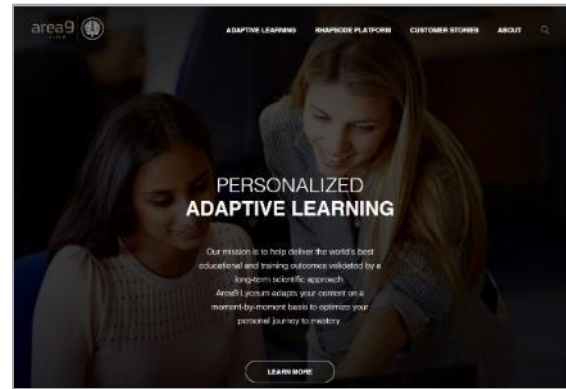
area9

ADAPTIVE LEARNING RHAPSODE PLATFORM CUSTOMER STORIES ABOUT

PERSONALIZED
ADAPTIVE LEARNING

Our mission is to help deliver the world's best educational and training outcomes validated by a long-term scientific approach. Area9 Lyceum adapts your content on a moment-by-moment basis to optimize your personal journey to mastery.

LEARN MORE